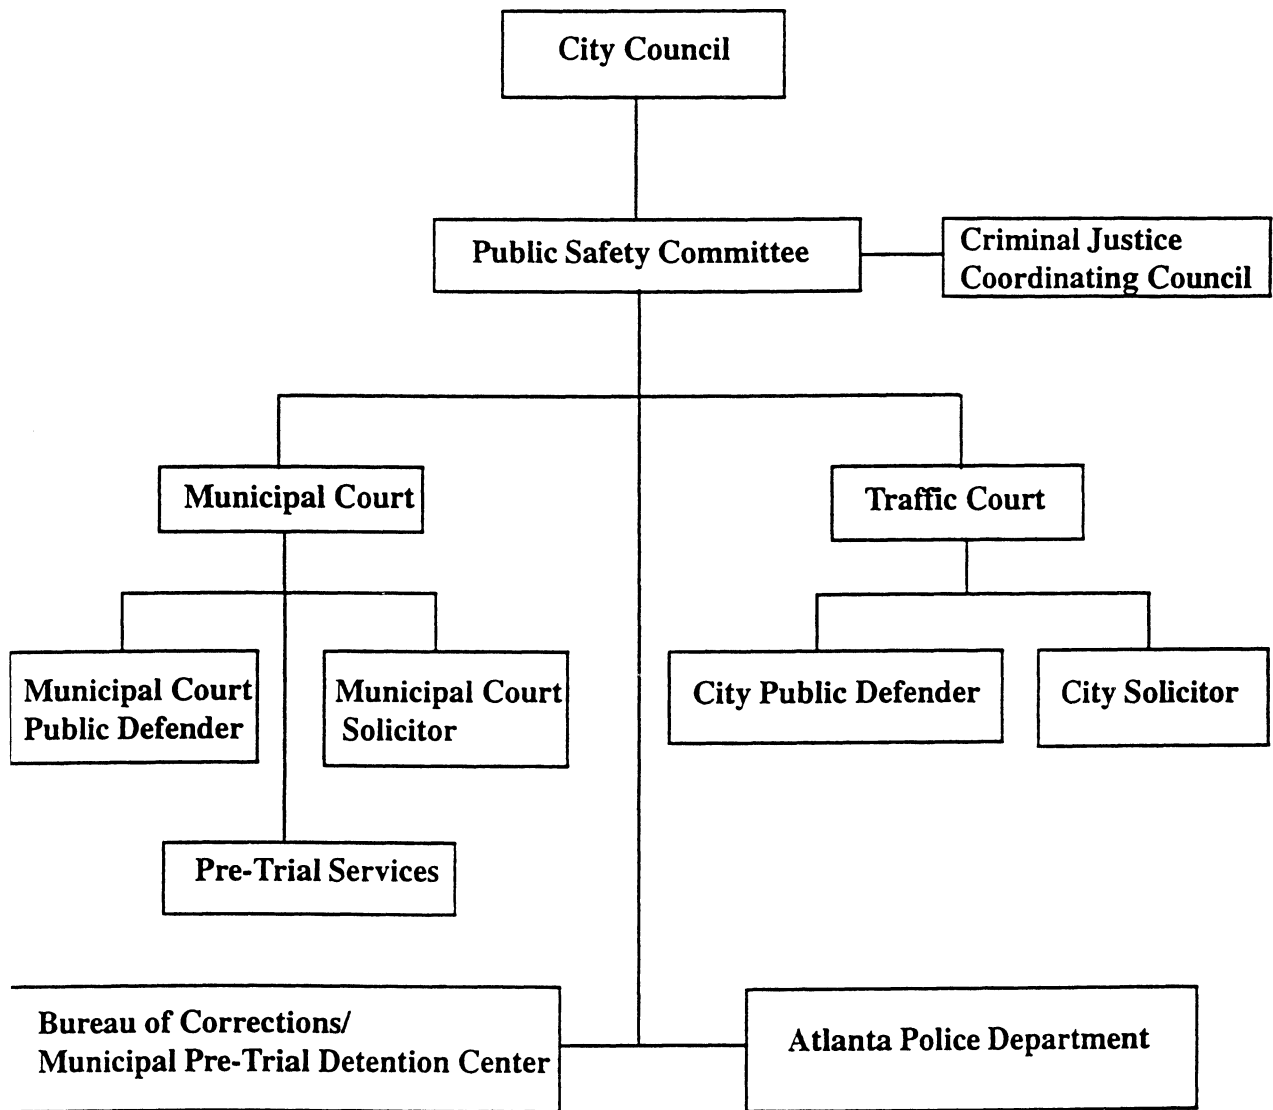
City Council

Public Safety Committee

Criminal Justice Coordinating Council

Municipal Court

Traffic Court

Municipal Court Public Defender

Municipal Court Solicitor

City Public Defender

City Solicitor

Pre-Trial Services

Bureau of Corrections/ Municipal Pre-Trial Detention Center

Atlanta Police Department